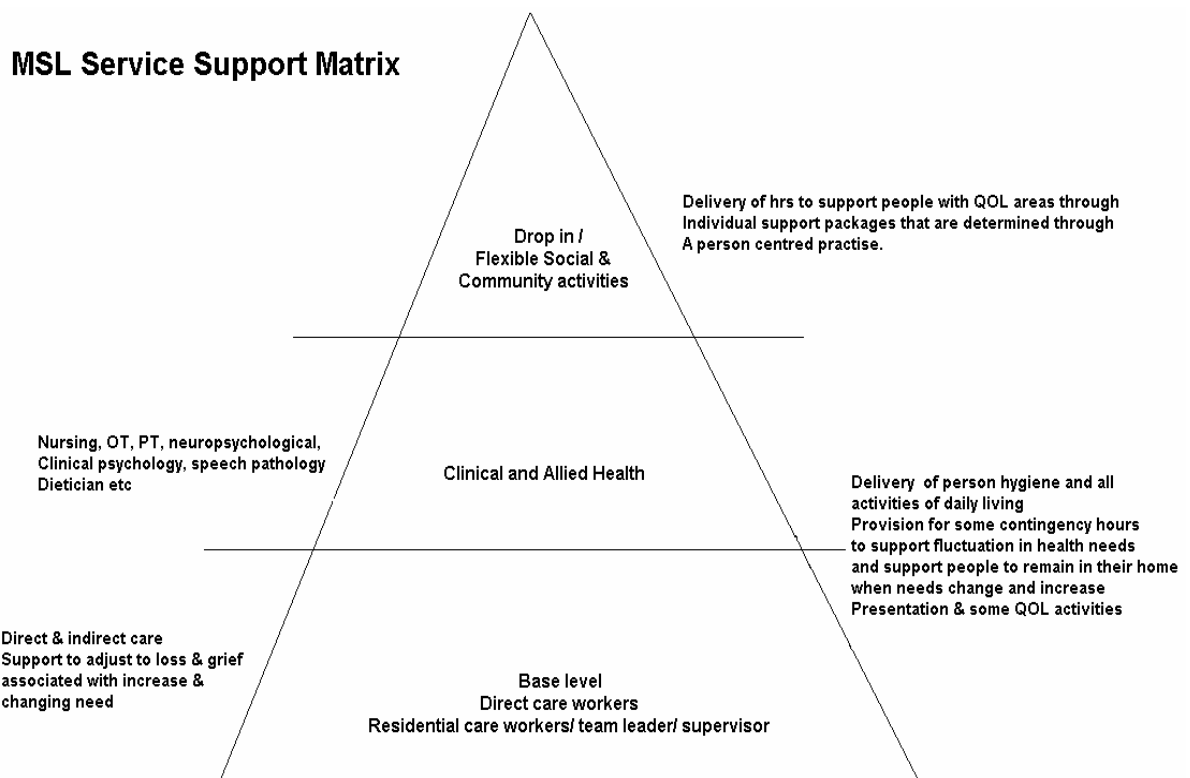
MSL Service Support Matrix

Drop in /
Flexible Social &
Community activities

Delivery of hrs to support people with QOL areas through
Individual support packages that are determined through
A person centred practise.

Nursing, OT, PT, neuropsychological,
Clinical psychology, speech pathology
Dietician etc

Clinical and Allied Health

Delivery of person hygiene and all
activities of daily living
Provision for some contingency hours
to support fluctuation in health needs
and support people to remain in their home
when needs change and increase
Presentation & some QOL activities

Direct & indirect care
Support to adjust to loss & grief
associated with increase &
changing need

Base level
Direct care workers
Residential care workers/ team leader/ supervisor